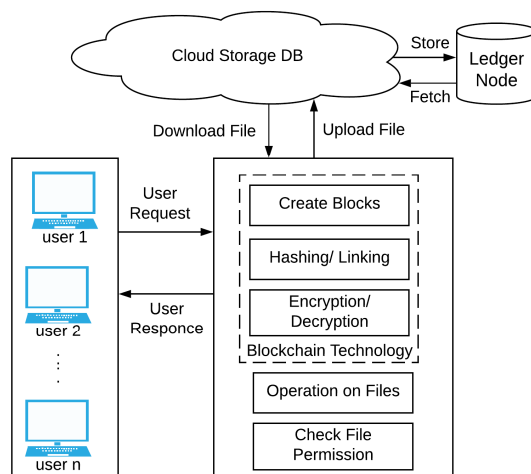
Cloud Storage DB

Store

Ledger Node

Fetch

Download File

Upload File

user 1

User Request

User Responce

user 2

⋮

user n

Create Blocks

Hashing/ Linking

Encryption/ Decryption

Blockchain Technology

Operation on Files

Check File Permission